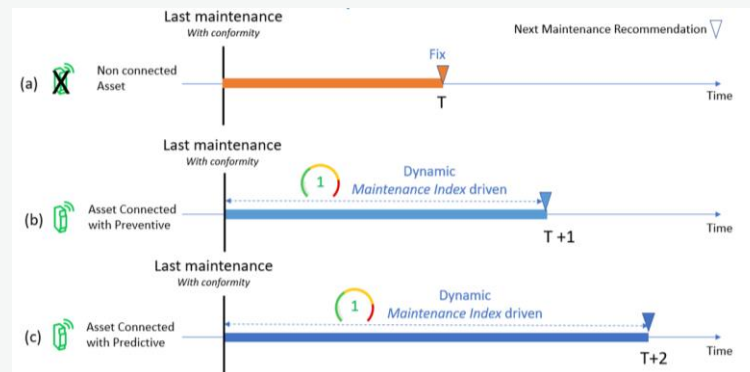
Last maintenance
With conformity

Next Maintenance Recommendation

(a) Non connected Asset

Fix

T

Time

Last maintenance
With conformity

1

Dynamic
Maintenance Index driven

(b) Asset Connected with Preventive

T +1

Time

Last maintenance
With conformity

1

Dynamic
Maintenance Index driven

(c) Asset Connected with Predictive

T+2

Time